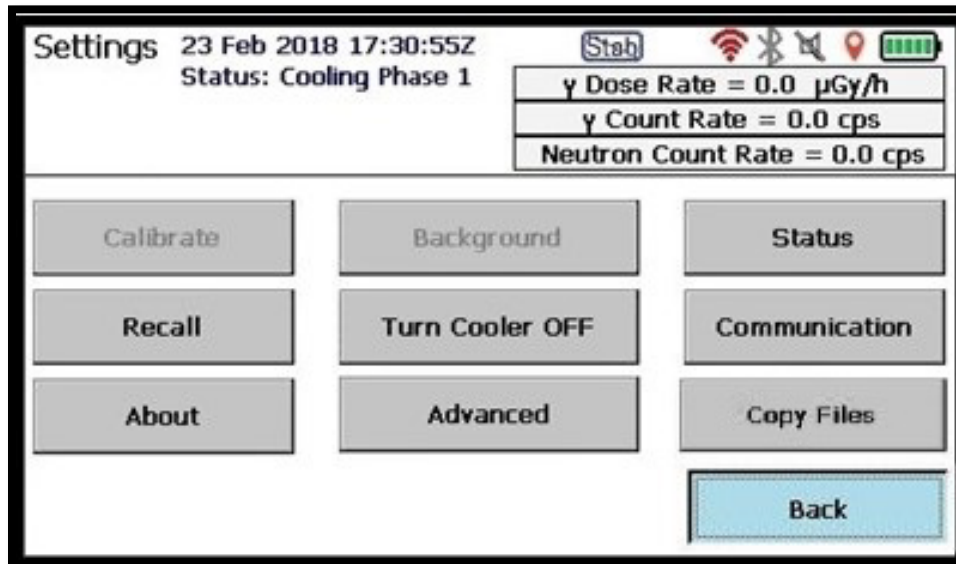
Settings 23 Feb 2018 17:30:55Z
Status: Cooling Phase 1

Stab

γ Dose Rate = 0.0 μGy/h
γ Count Rate = 0.0 cps
Neutron Count Rate = 0.0 cps

Calibrate
Background
Status
Recall
Turn Cooler OFF
Communication
About
Advanced
Copy Files
Back